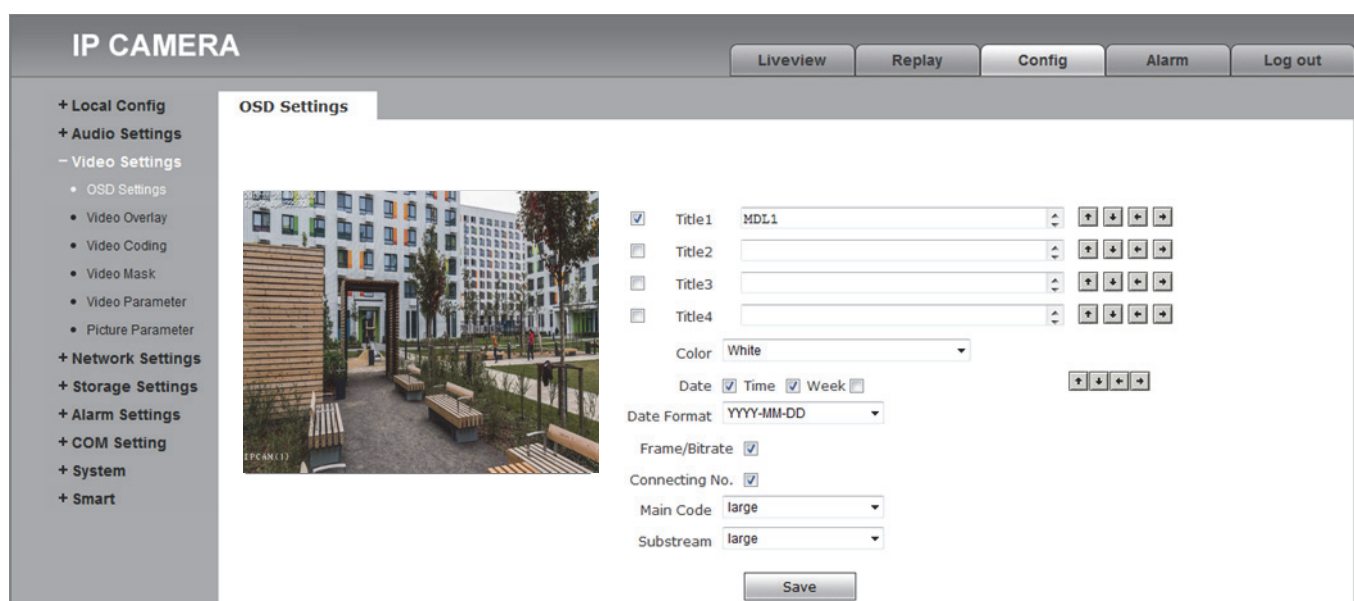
IP CAMERA

Liveview | Replay | Config | Alarm | Log out

+ Local Config
+ Audio Settings
− Video Settings
• OSD Settings
• Video Overlay
• Video Coding
• Video Mask
• Video Parameter
• Picture Parameter
+ Network Settings
+ Storage Settings
+ Alarm Settings
+ COM Setting
+ System
+ Smart

OSD Settings

IPCAM(1)

Title1 MDL1
Title2
Title3
Title4
Color White
Date Time Week
Date Format YYYY-MM-DD
Frame/Bitrate
Connecting No.
Main Code large
Substream large
Save